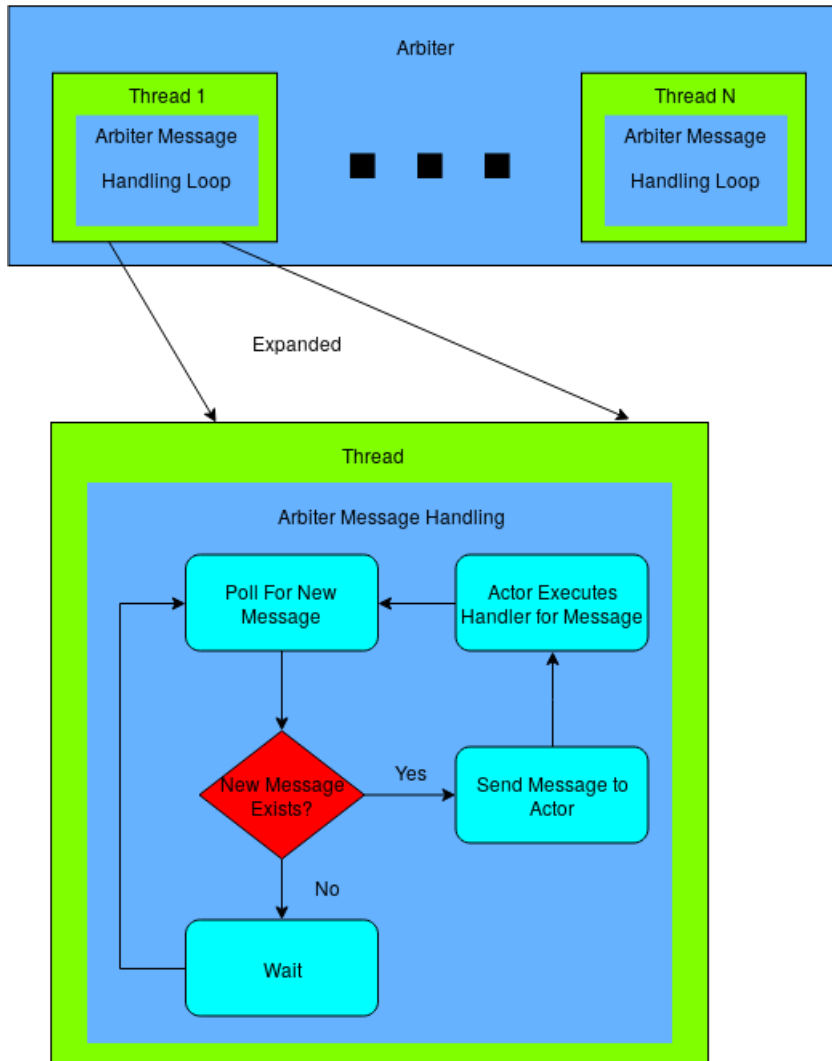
Arbiter

Thread 1

Arbiter Message Handling Loop

Thread N

Arbiter Message Handling Loop

Expanded

Thread

Arbiter Message Handling

Poll For New Message

Actor Executes Handler for Message

New Message Exists?

Yes

Send Message to Actor

No

Wait